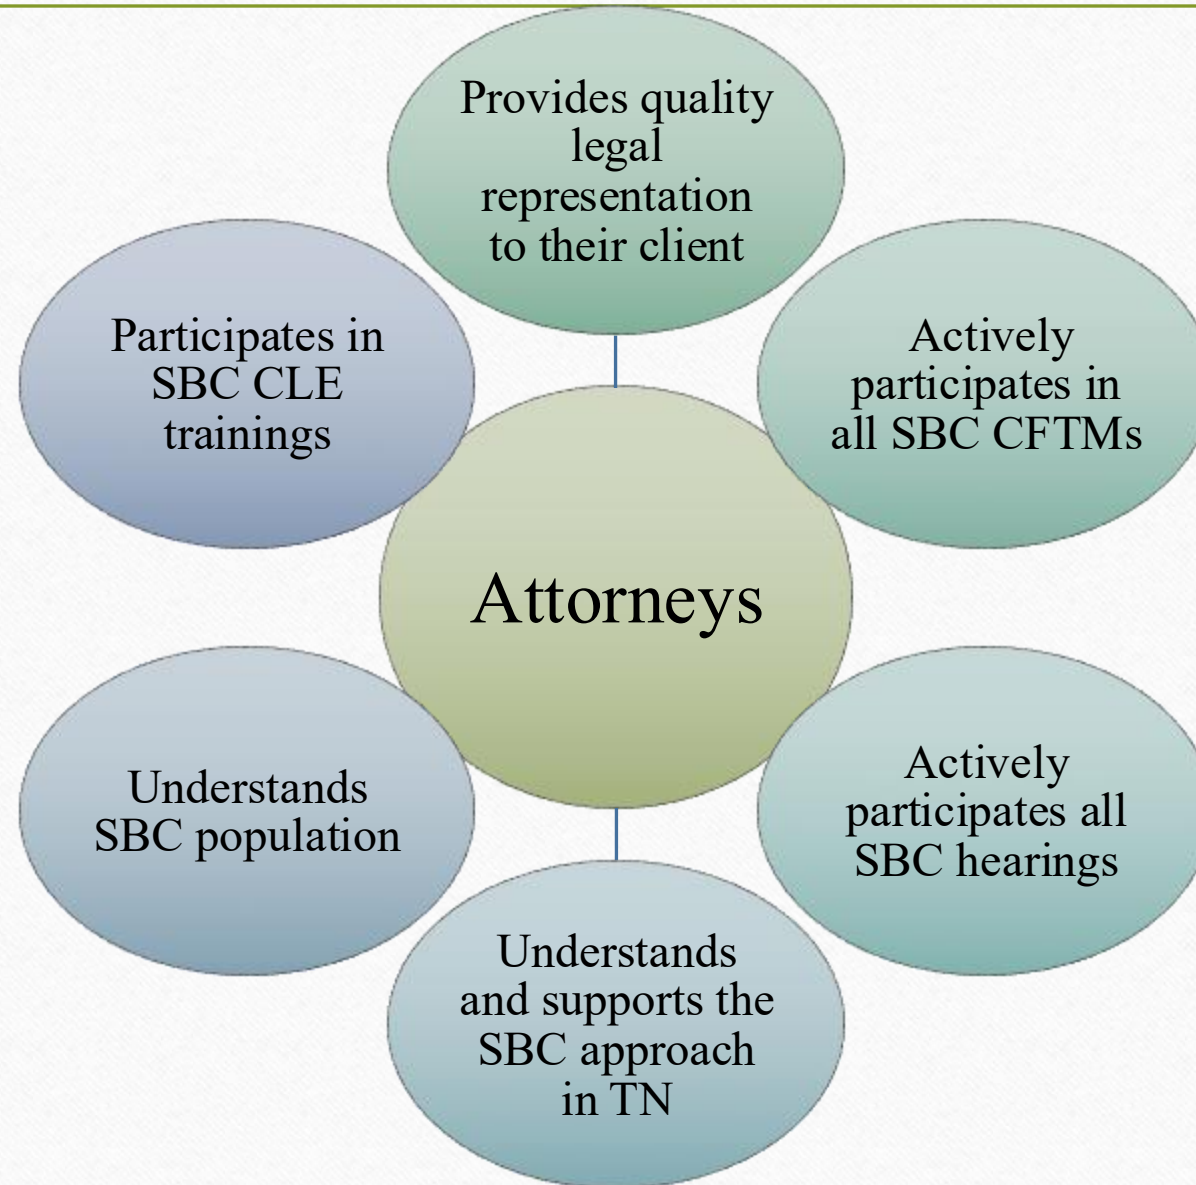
Provides quality legal representation to their client

Participates in SBC CLE trainings

Actively participates in all SBC CFTMs

Attorneys

Understands SBC population

Actively participates all SBC hearings

Understands and supports the SBC approach in TN